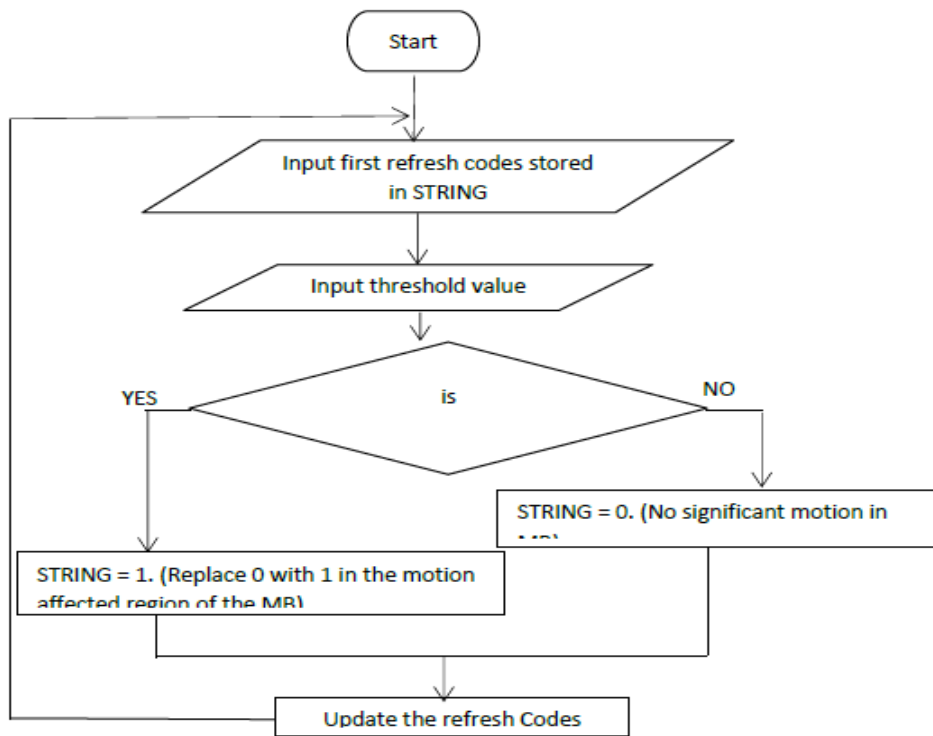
Start

Input first refresh codes stored in STRING

Input threshold value

is

YES

NO

STRING = 0. (No significant motion in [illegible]

STRING = 1. (Replace 0 with 1 in the motion affected region of the MB)

Update the refresh Codes